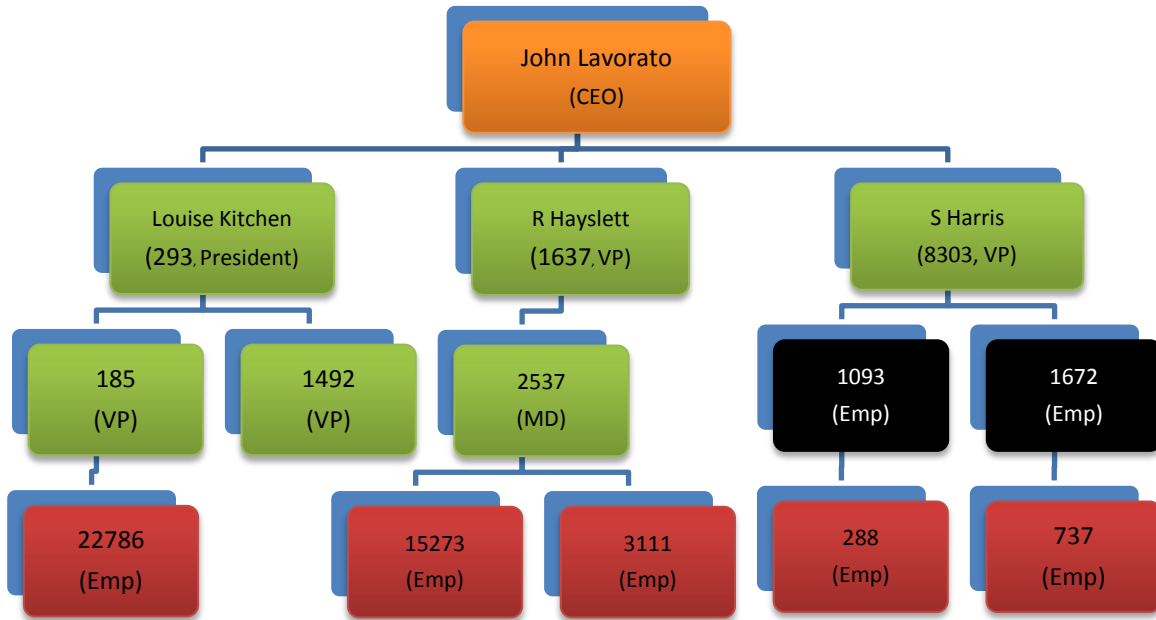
John Lavorato
(CEO)

Louise Kitchen
(293, President)

R Hayslett
(1637, VP)

S Harris
(8303, VP)

185
(VP)

1492
(VP)

2537
(MD)

1093
(Emp)

1672
(Emp)

22786
(Emp)

15273
(Emp)

3111
(Emp)

288
(Emp)

737
(Emp)